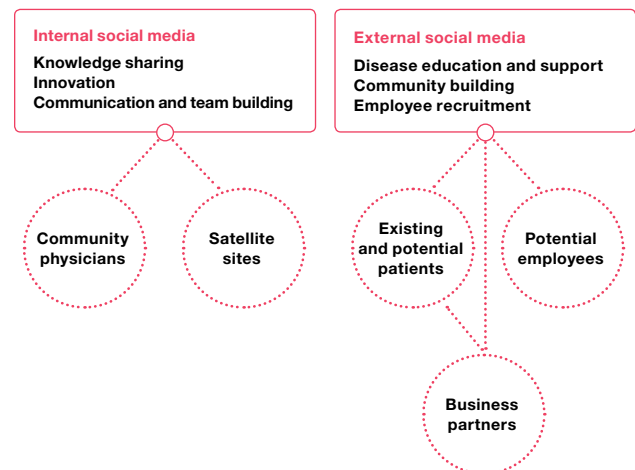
Internal social media
Knowledge sharing
Innovation
Communication and team building

External social media
Disease education and support
Community building
Employee recruitment

Community physicians

Satellite sites

Existing and potential patients

Potential employees

Business partners